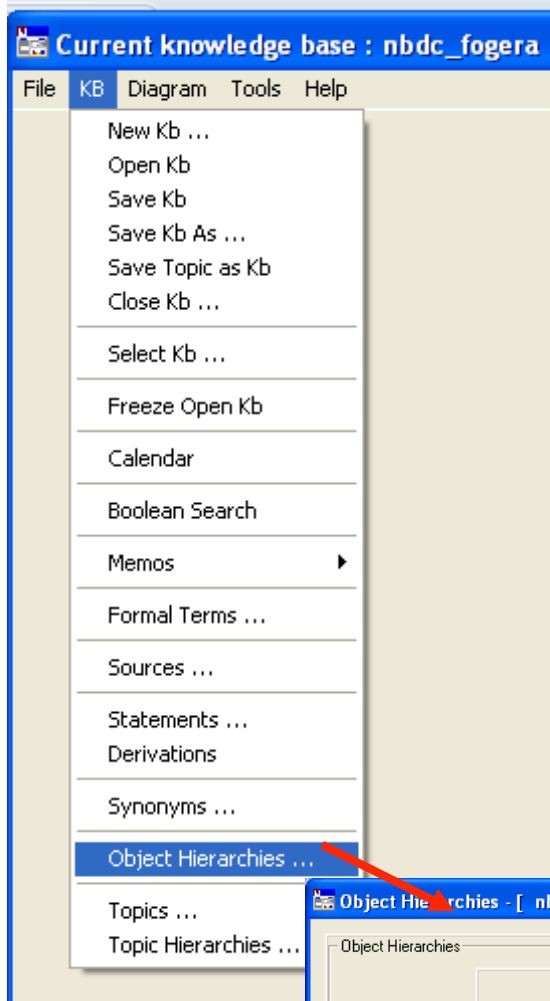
Current knowledge base : nbdc_fogera

File KB Diagram Tools Help

New Kb ...
Open Kb
Save Kb
Save Kb As ...
Save Topic as Kb
Close Kb ...
Select Kb ...
Freeze Open Kb
Calendar
Boolean Search
Memos
Formal Terms ...
Sources ...
Statements ...
Derivations
Synonyms ...
Object Hierarchies ...
Topics ...
Topic Hierarchies ...

Object Hierarchies - [ n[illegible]

Object Hierarchies